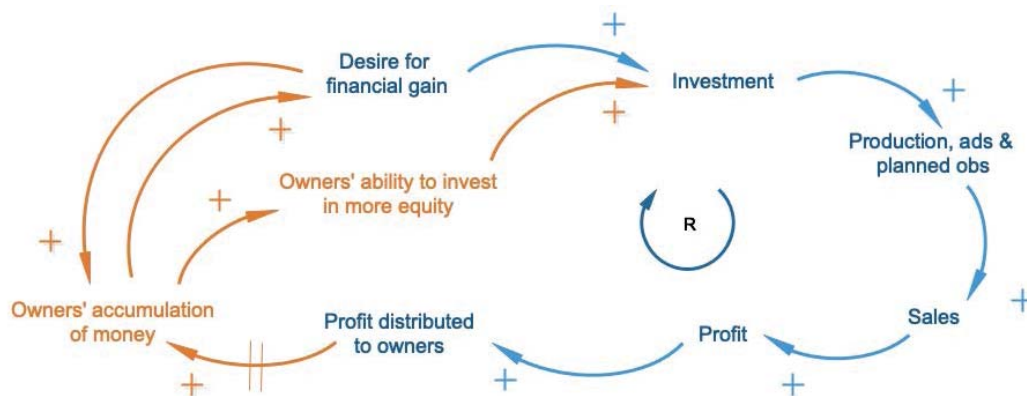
Desire for financial gain

+

Investment

+

+

+

Production, ads & planned obs

Owners' ability to invest in more equity

+

+

R

Owners' accumulation of money

Profit distributed to owners

Profit

Sales

+

+

+

+